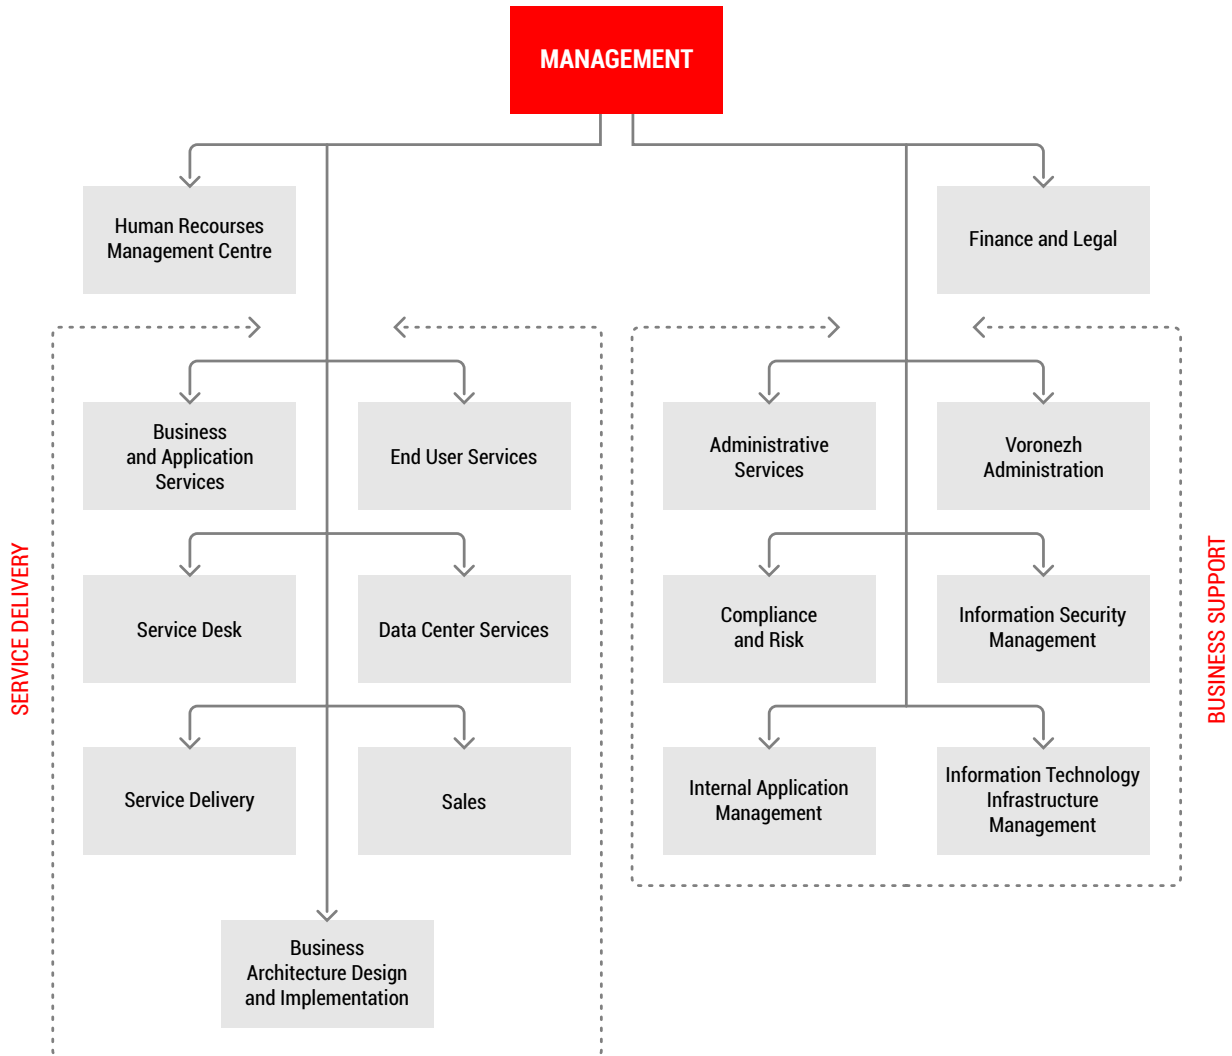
MANAGEMENT

Human Recourses Management Centre

Finance and Legal

SERVICE DELIVERY

Business and Application Services

End User Services

Service Desk

Data Center Services

Service Delivery

Sales

Business Architecture Design and Implementation

BUSINESS SUPPORT

Administrative Services

Voronezh Administration

Compliance and Risk

Information Security Management

Internal Application Management

Information Technology Infrastructure Management